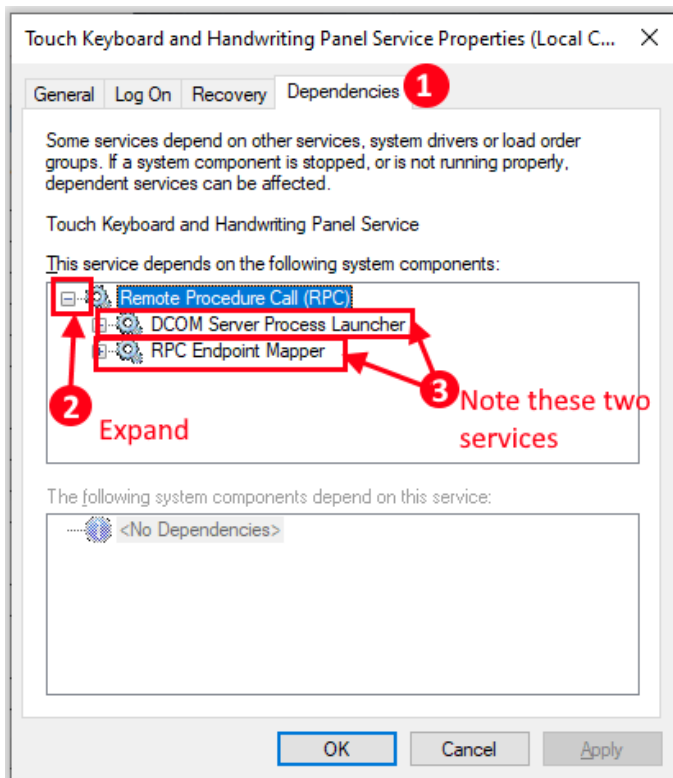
Touch Keyboard and Handwriting Panel Service Properties (Local C...

General | Log On | Recovery | Dependencies

1

Some services depend on other services, system drivers or load order groups. If a system component is stopped, or is not running properly, dependent services can be affected.

Touch Keyboard and Handwriting Panel Service

This service depends on the following system components:

Remote Procedure Call (RPC)
DCOM Server Process Launcher
RPC Endpoint Mapper

2
Expand

3
Note these two services

The following system components depend on this service:

<No Dependencies>

OK | Cancel | Apply